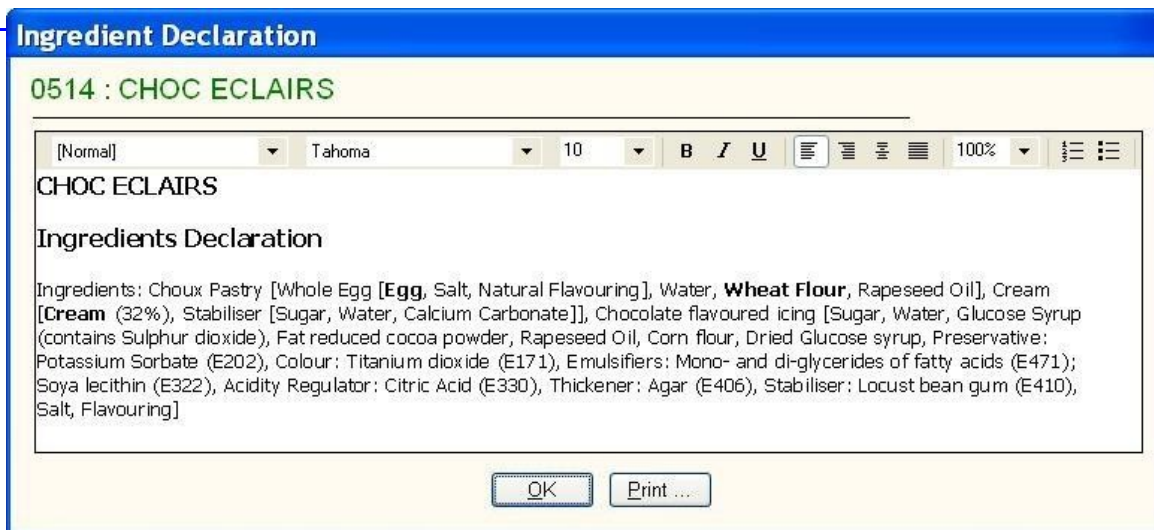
Ingredient Declaration

0514 : CHOC ECLAIRS

[Normal] Tahoma 10 B I U 100%

CHOC ECLAIRS

Ingredients Declaration

Ingredients: Choux Pastry [Whole Egg [**Egg**, Salt, Natural Flavouring], Water, **Wheat Flour**, Rapeseed Oil], Cream [**Cream** (32%), Stabiliser [Sugar, Water, Calcium Carbonate]], Chocolate flavoured icing [Sugar, Water, Glucose Syrup (contains Sulphur dioxide), Fat reduced cocoa powder, Rapeseed Oil, Corn flour, Dried Glucose syrup, Preservative: Potassium Sorbate (E202), Colour: Titanium dioxide (E171), Emulsifiers: Mono- and di-glycerides of fatty acids (E471); Soya lecithin (E322), Acidity Regulator: Citric Acid (E330), Thickener: Agar (E406), Stabiliser: Locust bean gum (E410), Salt, Flavouring]

OK Print ...